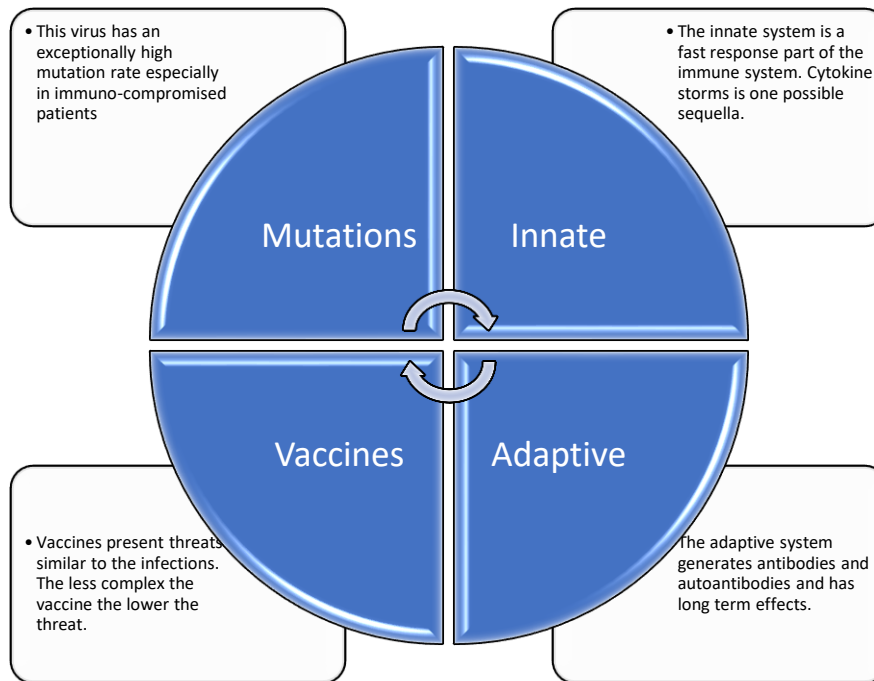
• This virus has an exceptionally high mutation rate especially in immuno-compromised patients

• The innate system is a fast response part of the immune system. Cytokine storms is one possible sequella.

Mutations

Innate

Vaccines

Adaptive

• Vaccines present threats similar to the infections. The less complex the vaccine the lower the threat.

The adaptive system generates antibodies and autoantibodies and has long term effects.